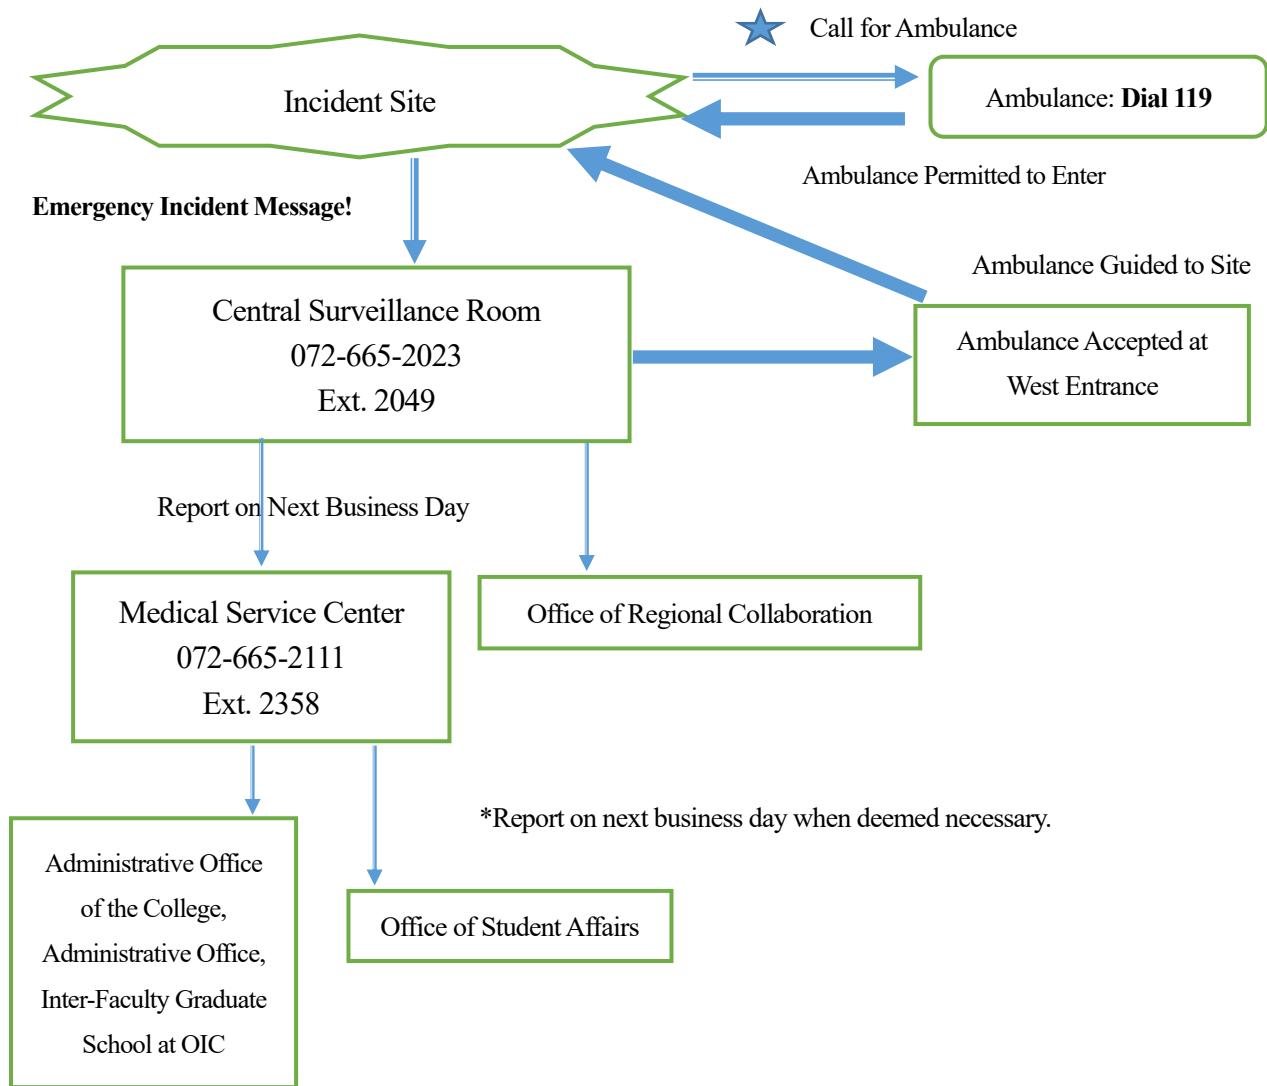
Call for Ambulance

Incident Site

Ambulance: **Dial 119**

Ambulance Permitted to Enter

Emergency Incident Message!

Ambulance Guided to Site

Central Surveillance Room
072-665-2023
Ext. 2049

Ambulance Accepted at West Entrance

Report on Next Business Day

Medical Service Center
072-665-2111
Ext. 2358

Office of Regional Collaboration

*Report on next business day when deemed necessary.

Administrative Office of the College, Administrative Office, Inter-Faculty Graduate School at OIC

Office of Student Affairs